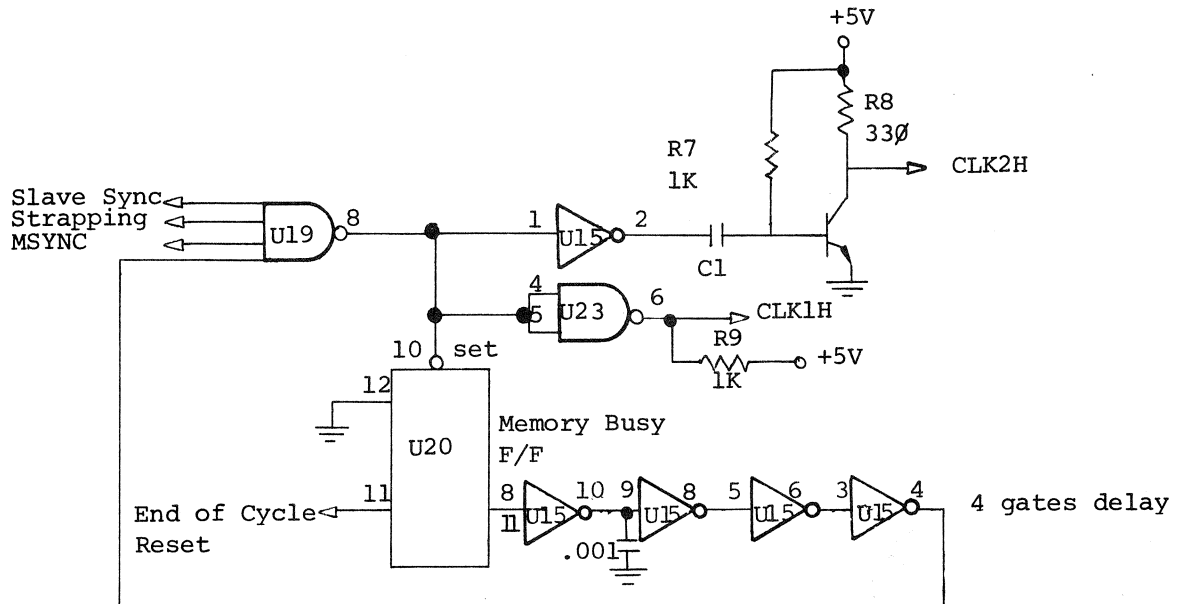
+5V

R8
33Ø

R7
1K

CLK2H

Slave Sync
Strapping
MSYNC

U19
8

1
U15
2

C1

4
5
U23
6

CLK1H

R9
1K
+5V

10 set

12

U20

Memory Busy
F/F

11
End of Cycle
Reset

8
11
U15
10
9
U15
8
5
U15
6
3
U15
4

4 gates delay

.001